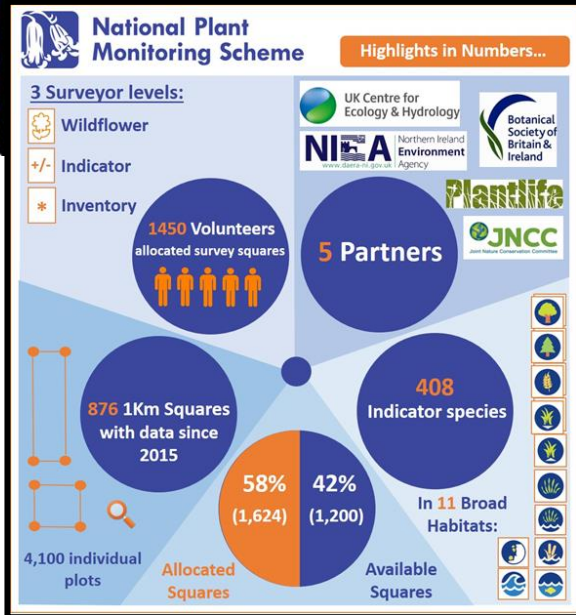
National Plant Monitoring Scheme

Highlights in Numbers...

3 Surveyor levels:

Wildflower

+/- Indicator

* Inventory

UK Centre for Ecology & Hydrology

NIEA Northern Ireland Environment Agency

www.daera-ni.gov.uk

Botanical Society of Britain & Ireland

Plantlife

JNCC Joint Nature Conservation Committee

1450 Volunteers allocated survey squares

5 Partners

876 1Km Squares with data since 2015

408 Indicator species

58% (1,624)

42% (1,200)

In 11 Broad Habitats:

4,100 individual plots

Allocated Squares

Available Squares